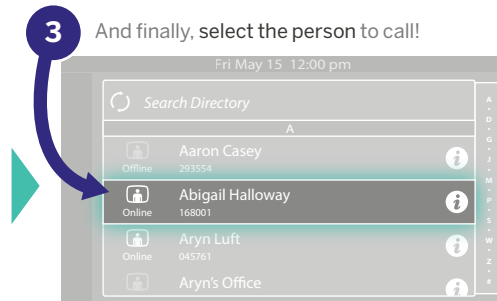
3

And finally, select the person to call!

Fri May 15 12:00 pm

Search Directory

A

Aaron Casey
Offline 293554

Abigail Halloway
Online 168001

Aryn Luft
Online 045761

Aryn's Office

A
D
G
J
M
P
S
W
Z
#